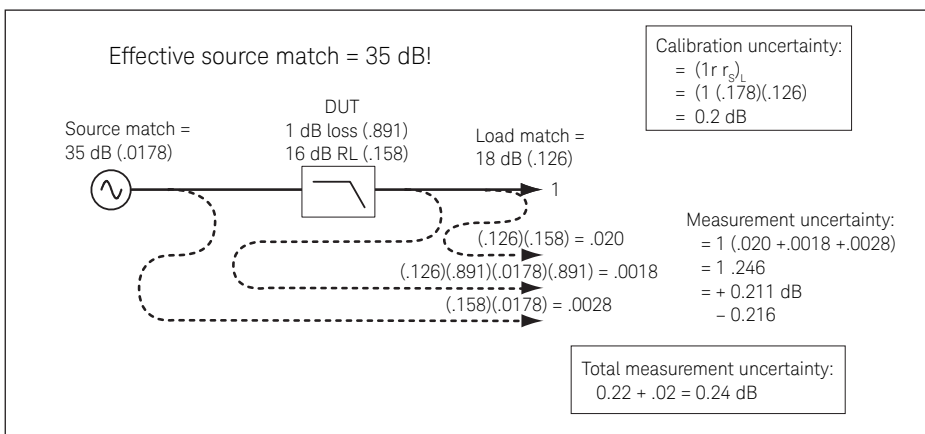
Effective source match = 35 dB!

Calibration uncertainty:
$= (1 r\, r_S)_L$
$= (1\ (.178)(.126)$
$= 0.2$ dB

DUT
1 dB loss (.891)
16 dB RL (.158)

Source match =
35 dB (.0178)

Load match =
18 dB (.126)

1

(.126)(.158) = .020
(.126)(.891)(.0178)(.891) = .0018
(.158)(.0178) = .0028

Measurement uncertainty:
= 1 (.020 +.0018 +.0028)
= 1 .246
= + 0.211 dB
– 0.216

Total measurement uncertainty:
0.22 + .02 = 0.24 dB